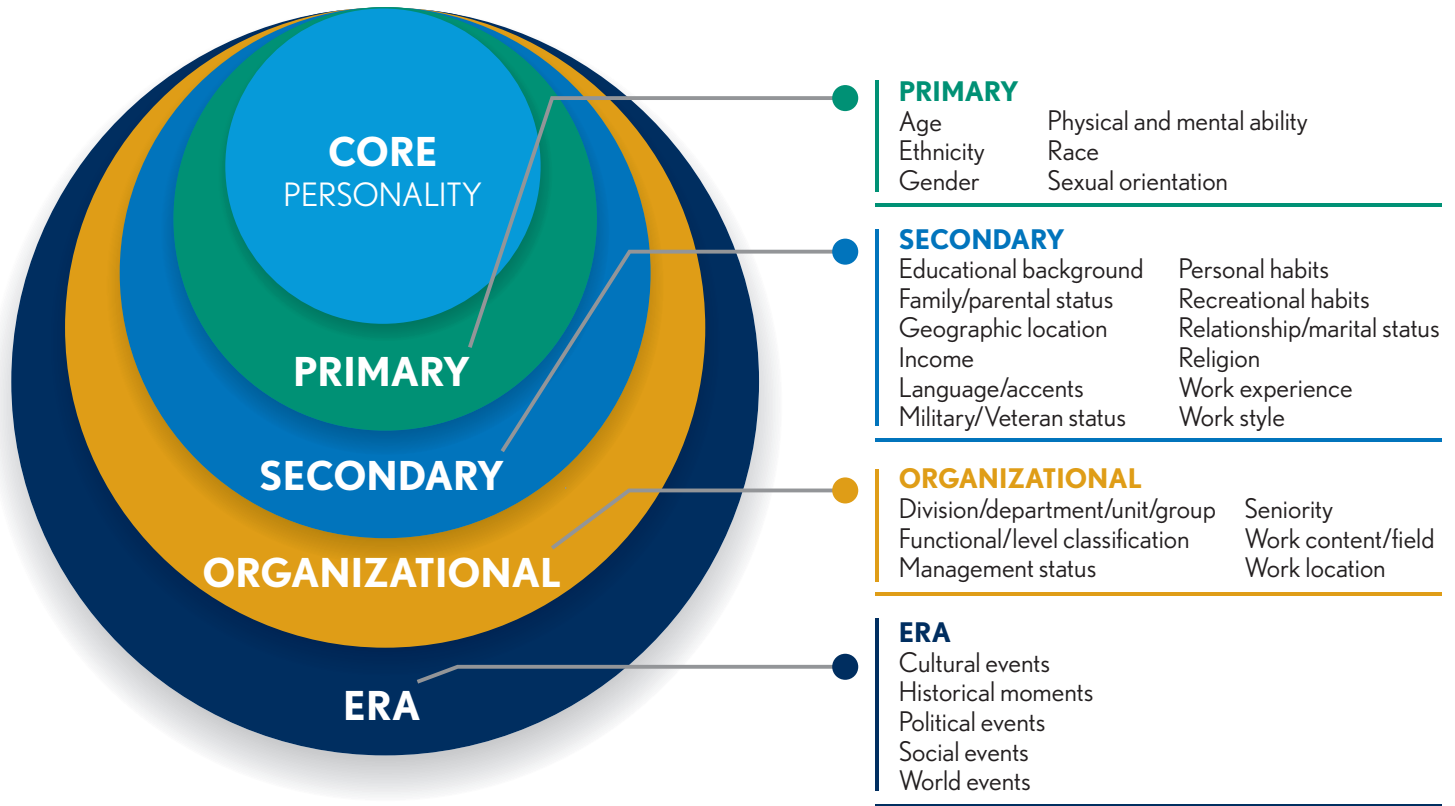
CORE
PERSONALITY

PRIMARY

SECONDARY

ORGANIZATIONAL

ERA

PRIMARY
Age
Ethnicity
Gender
Physical and mental ability
Race
Sexual orientation

SECONDARY
Educational background
Family/parental status
Geographic location
Income
Language/accents
Military/Veteran status
Personal habits
Recreational habits
Relationship/marital status
Religion
Work experience
Work style

ORGANIZATIONAL
Division/department/unit/group
Functional/level classification
Management status
Seniority
Work content/field
Work location

ERA
Cultural events
Historical moments
Political events
Social events
World events